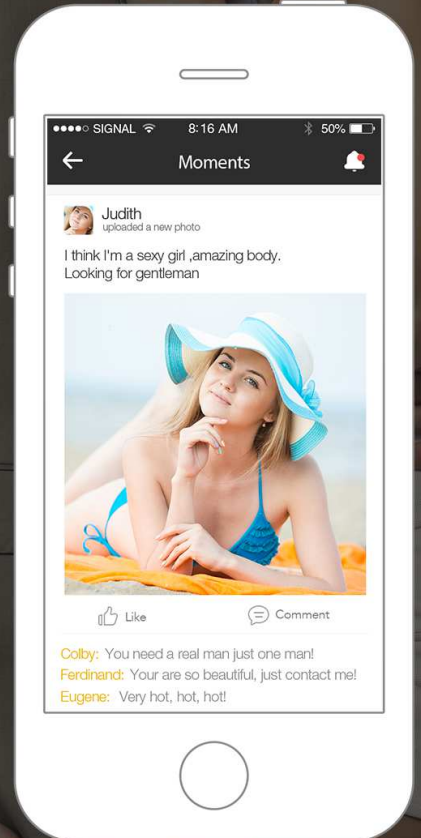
●●●●○ SIGNAL 8:16 AM 50%

Moments

Judith
uploaded a new photo

I think I'm a sexy girl ,amazing body. Looking for gentleman

Like Comment

Colby: You need a real man just one man!
Ferdinand: Your are so beautiful, just contact me!
Eugene: Very hot, hot, hot!